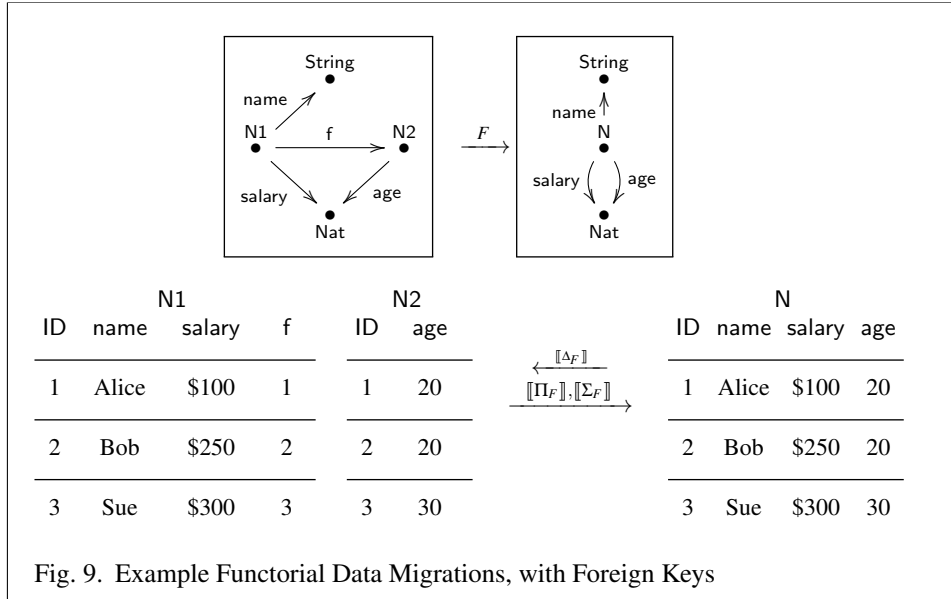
String

name

N1 f N2

salary age

Nat

$F$

String

name

N

salary age

Nat

N1

| ID | name | salary | f |
|---|---|---|---|
| 1 | Alice | \$100 | 1 |
| 2 | Bob | \$250 | 2 |
| 3 | Sue | \$300 | 3 |

N2

| ID | age |
|---|---|
| 1 | 20 |
| 2 | 20 |
| 3 | 30 |

$[\![\Delta_F]\!]$

$[\![\Pi_F]\!], [\![\Sigma_F]\!]$

N

| ID | name | salary | age |
|---|---|---|---|
| 1 | Alice | \$100 | 20 |
| 2 | Bob | \$250 | 20 |
| 3 | Sue | \$300 | 30 |

Fig. 9. Example Functorial Data Migrations, with Foreign Keys